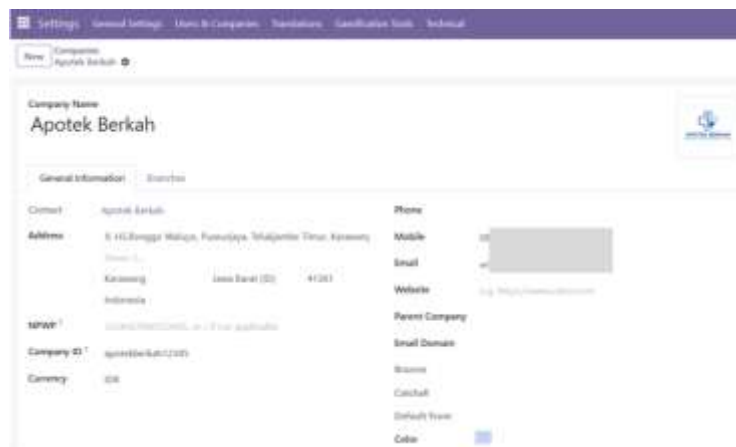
Settings General Settings Users & Companies Translations Gamification Tools Technical

New Companies
Apotek Berkah ⚙

Company Name
Apotek Berkah

General Information Branches

Contact Apotek Berkah
Address Jl. HS.Ronggo Waluyo, Puseurjaya, Telukjambe Timur, Karawang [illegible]
Karawang Jawa Barat (ID) 41361
Indonesia
NPWP ? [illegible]
Company ID ? apotekberkah12345
Currency IDR

Phone
Mobile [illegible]
Email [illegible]
Website e.g. https://www.odoo.com
Parent Company
Email Domain
Bounce
Catchall
Default From
Color